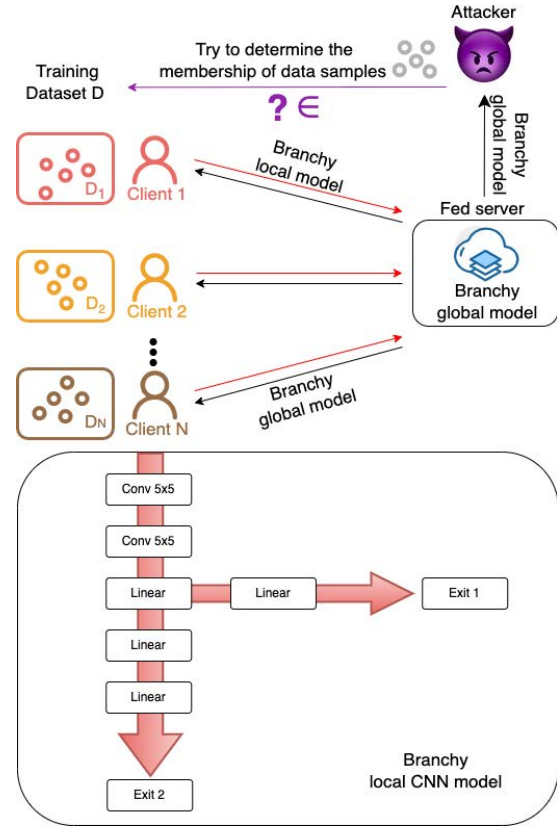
Attacker

Try to determine the membership of data samples

Training Dataset D

? ∈

Branchy global model

$D_1$ Client 1

Branchy local model

Fed server

$D_2$ Client 2

Branchy global model

$D_N$ Client N

Branchy global model

Conv 5x5

Conv 5x5

Linear

Linear

Exit 1

Linear

Linear

Exit 2

Branchy local CNN model